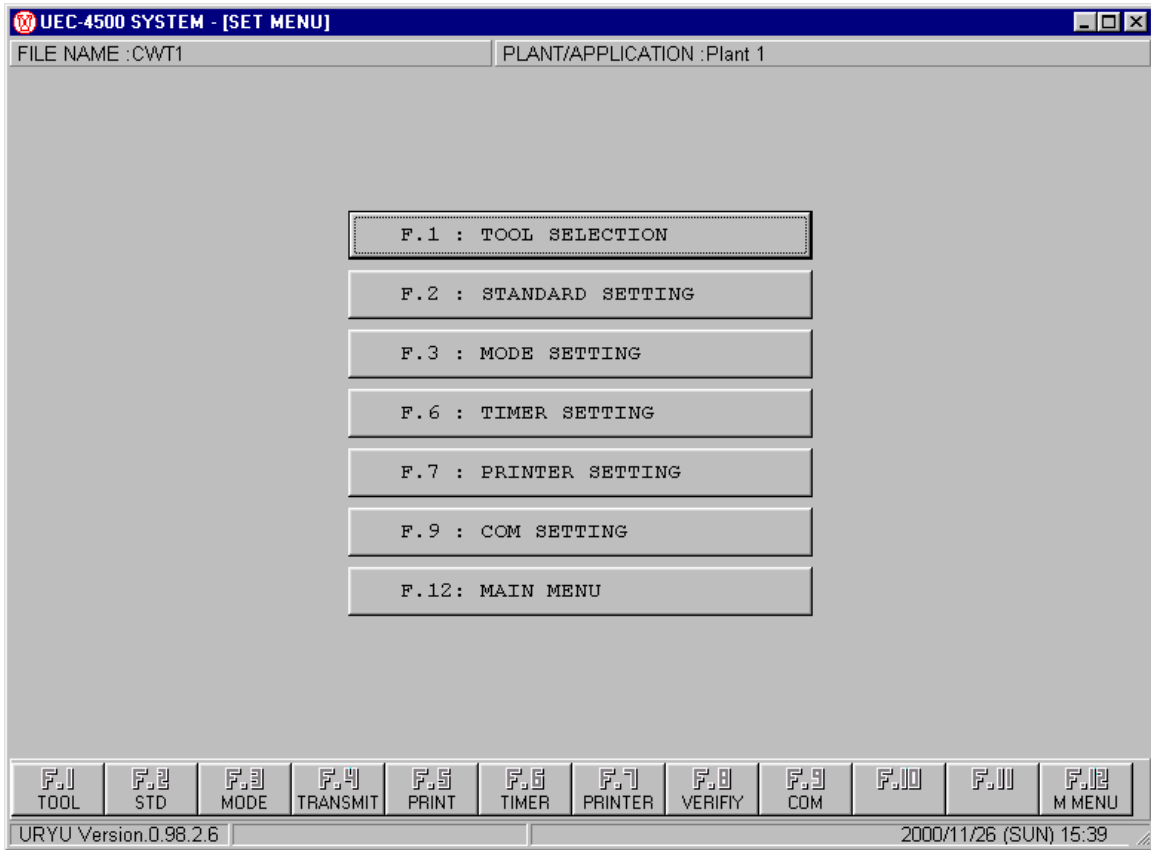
UEC-4500 SYSTEM - [SET MENU]

FILE NAME :CWT1

PLANT/APPLICATION :Plant 1

F.1 : TOOL SELECTION

F.2 : STANDARD SETTING

F.3 : MODE SETTING

F.6 : TIMER SETTING

F.7 : PRINTER SETTING

F.9 : COM SETTING

F.12: MAIN MENU

F.1 TOOL

F.2 STD

F.3 MODE

F.4 TRANSMIT

F.5 PRINT

F.6 TIMER

F.7 PRINTER

F.8 VERIFIY

F.9 COM

F.10

F.11

F.12 M MENU

URYU Version.0.98.2.6

2000/11/26 (SUN) 15:39